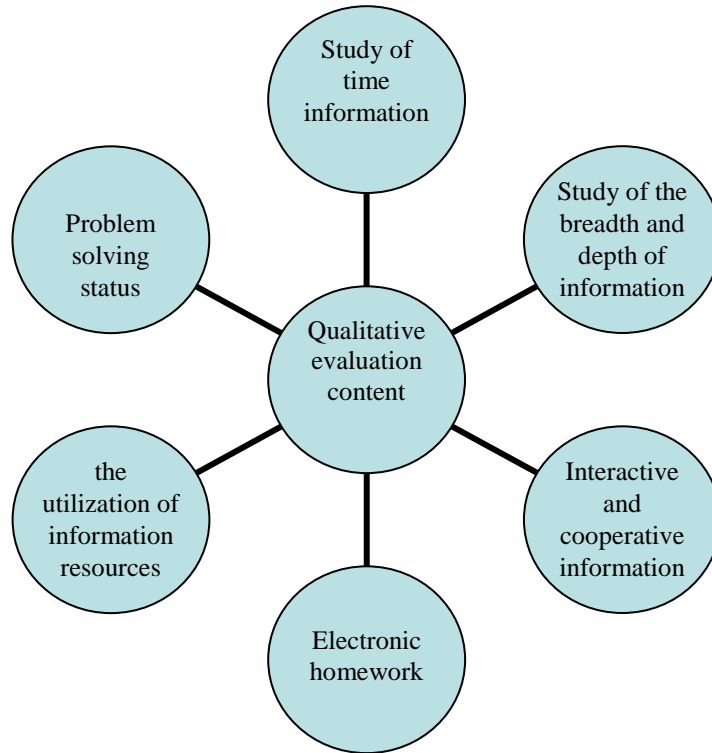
Study of time information

Problem solving status

Study of the breadth and depth of information

Qualitative evaluation content

the utilization of information resources

Interactive and cooperative information

Electronic homework